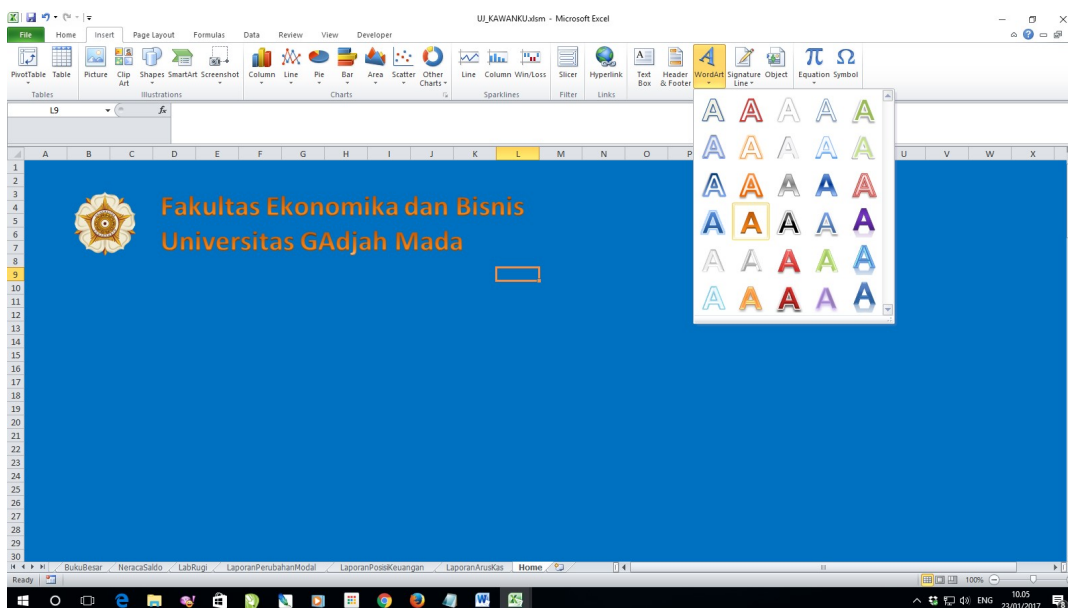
UJ_KAWANKU.xlsm - Microsoft Excel

File Home Insert Page Layout Formulas Data Review View Developer

PivotTable Table Picture Clip Art Shapes SmartArt Screenshot Column Line Pie Bar Area Scatter Other Charts Line Column Win/Loss Slicer Hyperlink Text Box Header & Footer WordArt Signature Line Object Equation Symbol

Tables Illustrations Charts Sparklines Filter Links

L9 $f_x$

A B C D E F G H I J K L M N O P U V W X

1 2 3 4 5 6 7 8 9 10 11 12 13 14 15 16 17 18 19 20 21 22 23 24 25 26 27 28 29 30

Fakultas Ekonomika dan Bisnis
Universitas GAdjah Mada

A A A A A
A A A A A
A A A A A
A A A A A
A A A A A
A A A A A

BukuBesar NeracaSaldo LabRugi LaporanPerubahanModal LaporanPosisiKeuangan LaporanArusKas Home

Ready 100%

ENG 10.05 23/01/2017